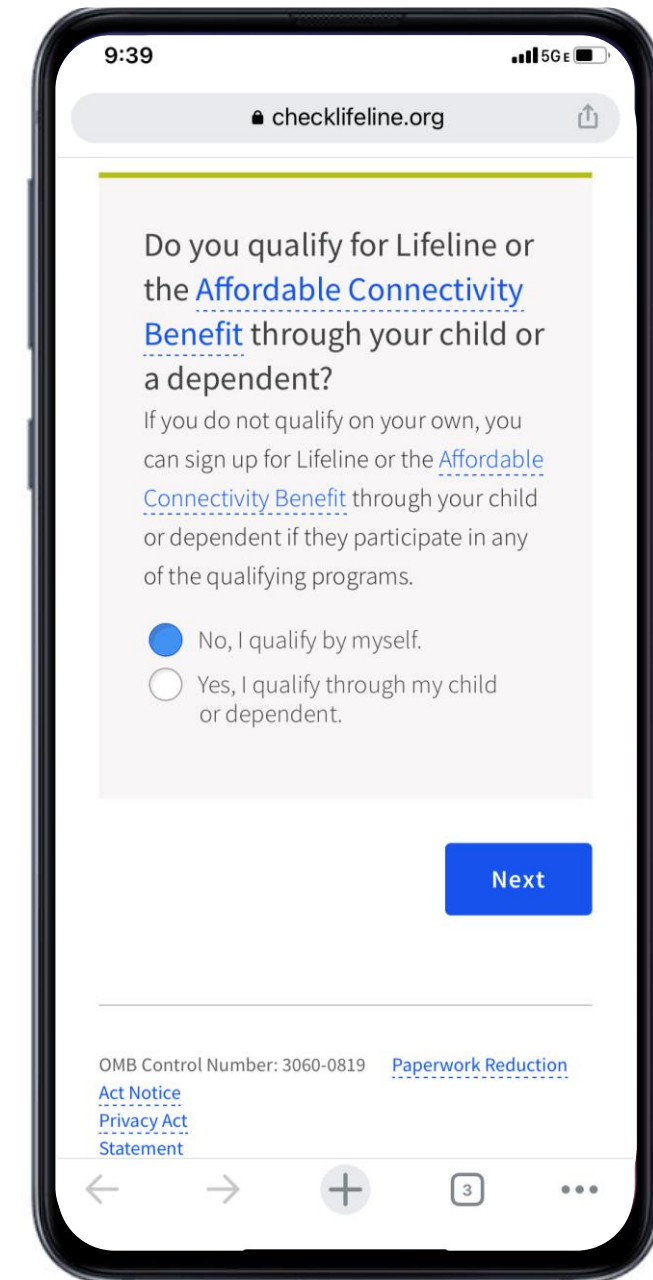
9:39

5G E

checklifeline.org

Do you qualify for Lifeline or the Affordable Connectivity Benefit through your child or a dependent?

If you do not qualify on your own, you can sign up for Lifeline or the Affordable Connectivity Benefit through your child or dependent if they participate in any of the qualifying programs.

No, I qualify by myself.

Yes, I qualify through my child or dependent.

Next

OMB Control Number: 3060-0819 Paperwork Reduction Act Notice

Privacy Act Statement

3